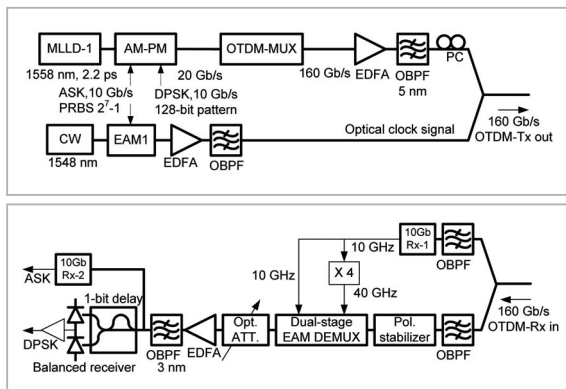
MLLD-1
1558 nm, 2.2 ps
AM-PM
ASK,10 Gb/s
PRBS $2^7$-1
DPSK,10 Gb/s
128-bit pattern
20 Gb/s
OTDM-MUX
160 Gb/s
EDFA
OBPF
5 nm
PC
CW
1548 nm
EAM1
EDFA
OBPF
Optical clock signal
160 Gb/s
OTDM-Tx out

10Gb
Rx-2
ASK
1-bit delay
DPSK
Balanced receiver
OBPF
3 nm
EDFA
Opt.
ATT.
10 GHz
10 GHz
X 4
40 GHz
Dual-stage
EAM DEMUX
Pol.
stabilizer
10Gb
Rx-1
OBPF
OBPF
160 Gb/s
OTDM-Rx in